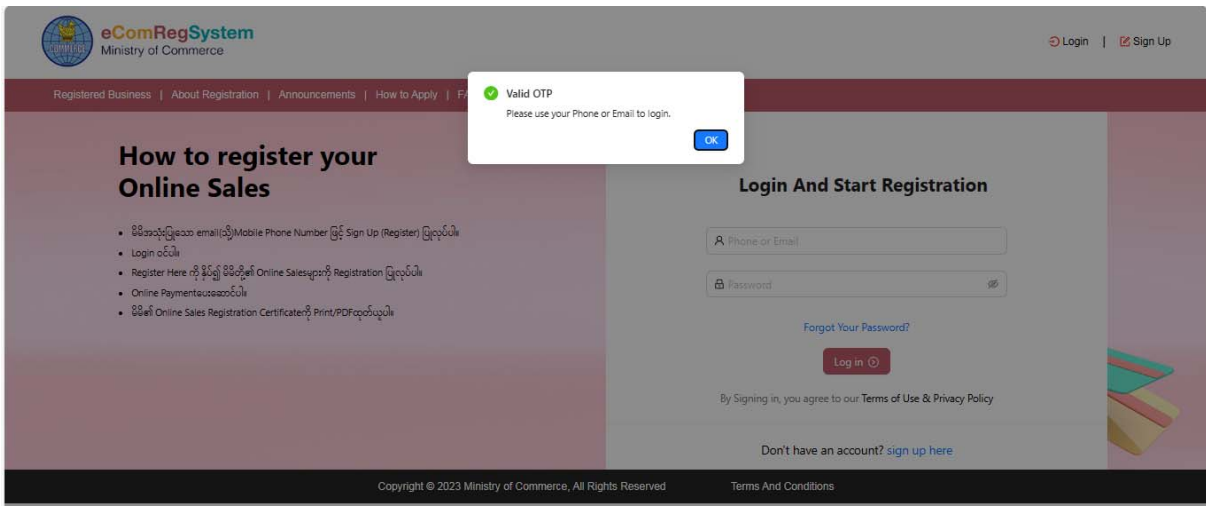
eComRegSystem
Ministry of Commerce

Login | Sign Up

Registered Business | About Registration | Announcements | How to Apply | FA

Valid OTP
Please use your Phone or Email to login.
OK

How to register your Online Sales

- မိမိအသုံးပြုသော email(သို့)Mobile Phone Number ဖြင့် Sign Up (Register) ပြုလုပ်ပါ။
- Login ဝင်ပါ။
- Register Here ကို နှိပ်၍ မိမိတို့၏ Online Salesများကို Registration ပြုလုပ်ပါ။
- Online Paymentပေးဆောင်ပါ။
- မိမိ၏ Online Sales Registration Certificateကို Print/PDFထုတ်ယူပါ။

Login And Start Registration

Phone or Email

Password

Forgot Your Password?

Log in

By Signing in, you agree to our Terms of Use & Privacy Policy

Don't have an account? sign up here

Copyright © 2023 Ministry of Commerce, All Rights Reserved

Terms And Conditions